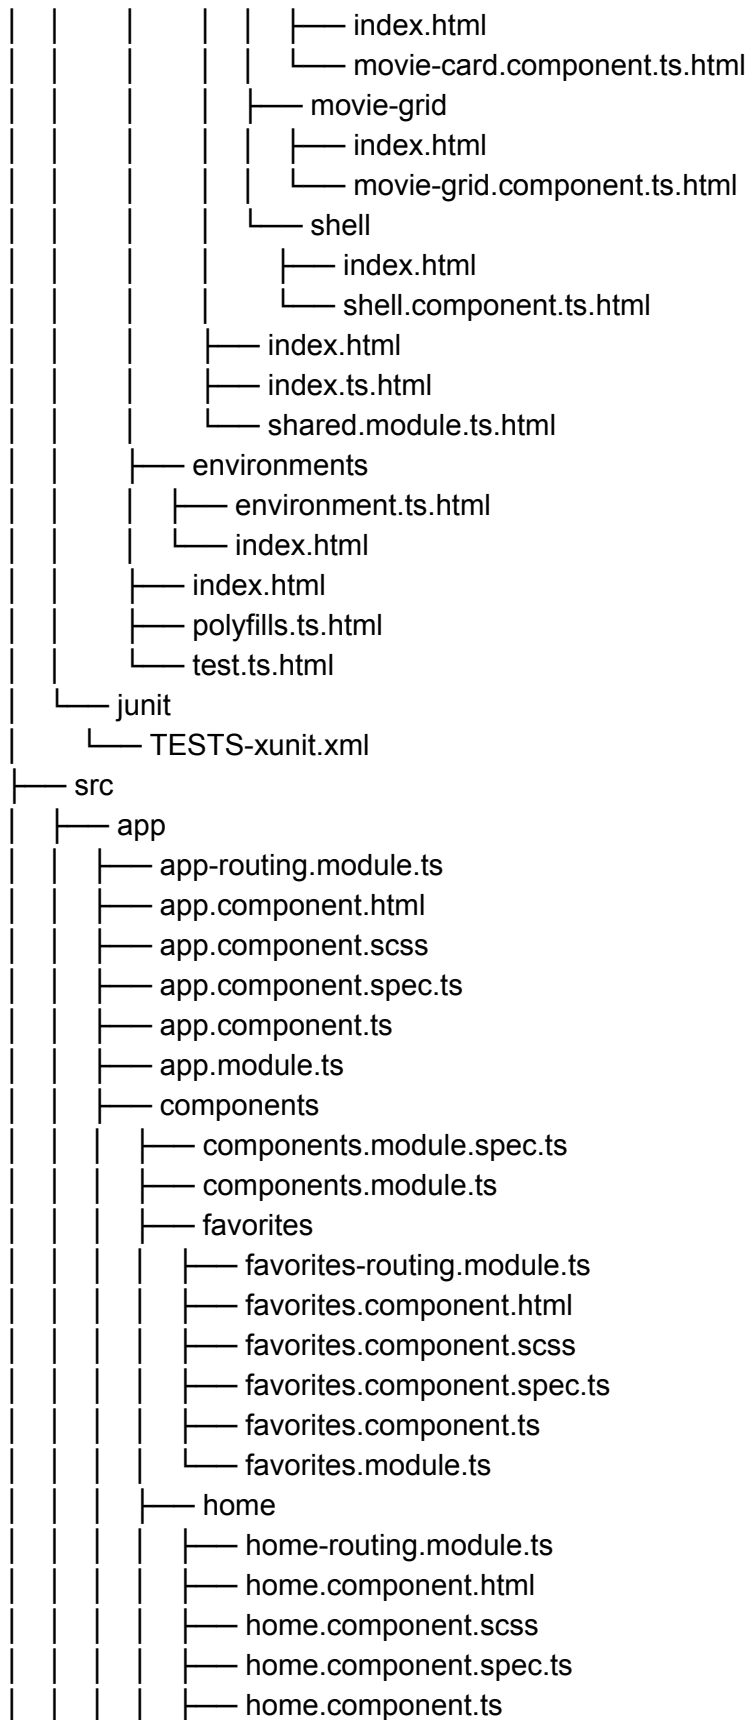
│ │ │ │ │ ├── index.html
│ │ │ │ │ └── movie-card.component.ts.html
│ │ │ │ ├── movie-grid
│ │ │ │ │ ├── index.html
│ │ │ │ │ └── movie-grid.component.ts.html
│ │ │ │ └── shell
│ │ │ │ ├── index.html
│ │ │ │ └── shell.component.ts.html
│ │ │ ├── index.html
│ │ │ ├── index.ts.html
│ │ │ └── shared.module.ts.html
│ │ ├── environments
│ │ │ ├── environment.ts.html
│ │ │ └── index.html
│ │ ├── index.html
│ │ ├── polyfills.ts.html
│ │ └── test.ts.html
│ └── junit
│ └── TESTS-xunit.xml
├── src
│ ├── app
│ │ ├── app-routing.module.ts
│ │ ├── app.component.html
│ │ ├── app.component.scss
│ │ ├── app.component.spec.ts
│ │ ├── app.component.ts
│ │ ├── app.module.ts
│ │ ├── components
│ │ │ ├── components.module.spec.ts
│ │ │ ├── components.module.ts
│ │ │ ├── favorites
│ │ │ │ ├── favorites-routing.module.ts
│ │ │ │ ├── favorites.component.html
│ │ │ │ ├── favorites.component.scss
│ │ │ │ ├── favorites.component.spec.ts
│ │ │ │ ├── favorites.component.ts
│ │ │ │ └── favorites.module.ts
│ │ │ ├── home
│ │ │ │ ├── home-routing.module.ts
│ │ │ │ ├── home.component.html
│ │ │ │ ├── home.component.scss
│ │ │ │ ├── home.component.spec.ts
│ │ │ │ ├── home.component.ts